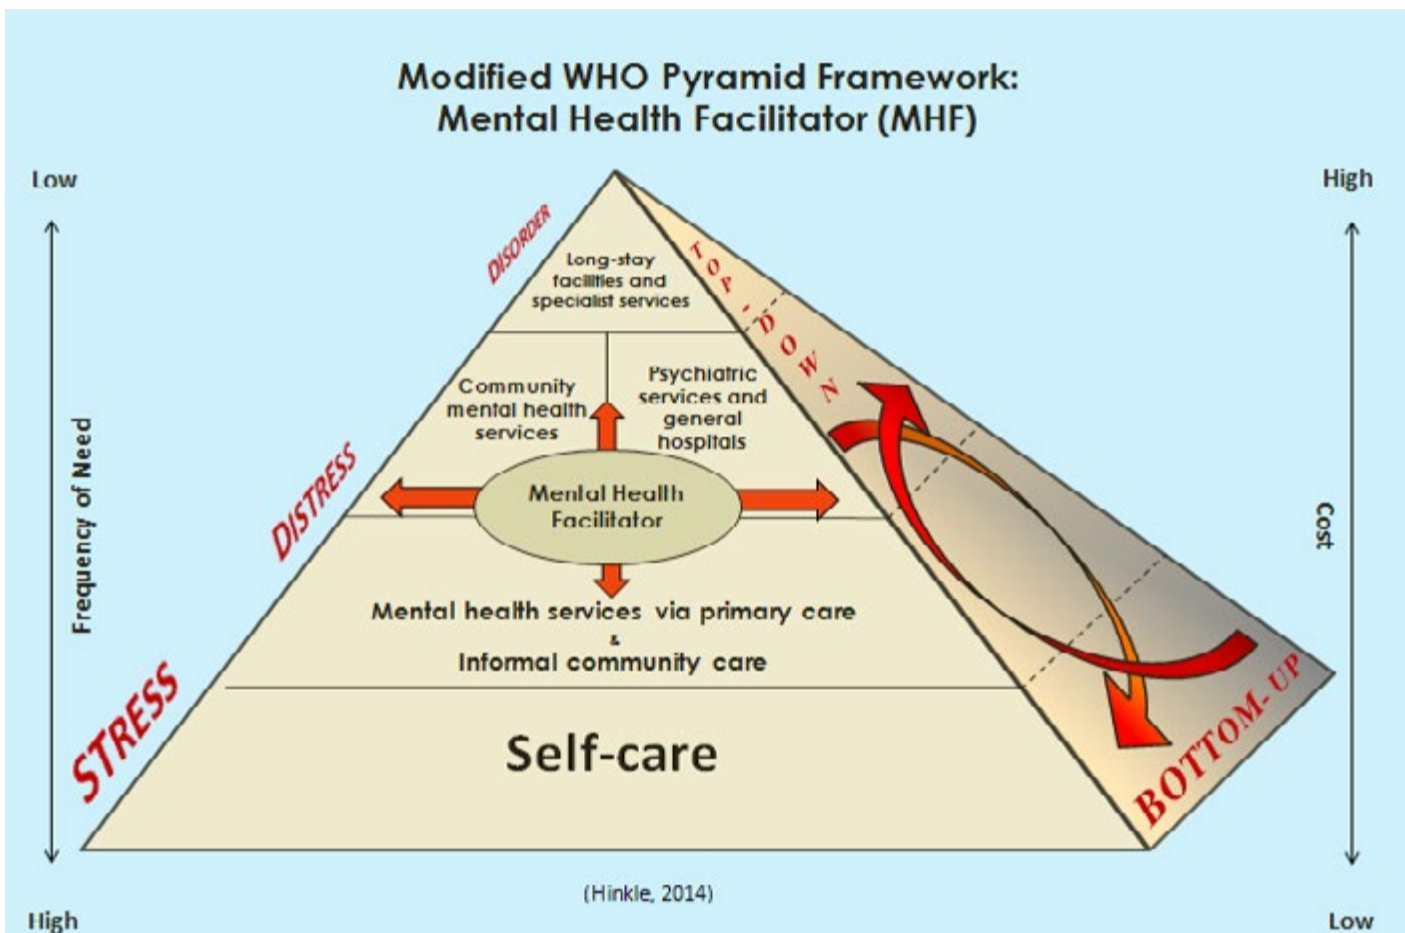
Modified WHO Pyramid Framework:
Mental Health Facilitator (MHF)

Low

High

Frequency of Need

Cost

DISORDER

Long-stay facilities and specialist services

TOP-DOWN

Community mental health services

Psychiatric services and general hospitals

DISTRESS

Mental Health Facilitator

Mental health services via primary care
&
Informal community care

STRESS

Self-care

BOTTOM-UP

(Hinkle, 2014)

High

Low